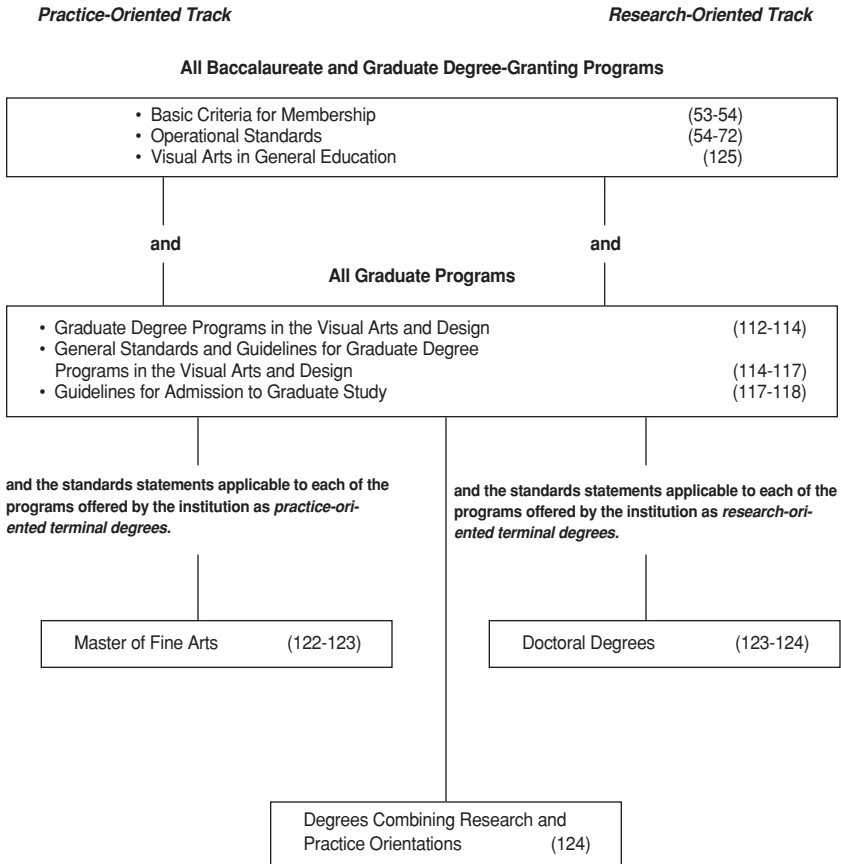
*Practice-Oriented Track*

*Research-Oriented Track*

**All Baccalaureate and Graduate Degree-Granting Programs**

• Basic Criteria for Membership (53-54)
• Operational Standards (54-72)
• Visual Arts in General Education (125)

**and**

**and**

**All Graduate Programs**

• Graduate Degree Programs in the Visual Arts and Design (112-114)
• General Standards and Guidelines for Graduate Degree Programs in the Visual Arts and Design (114-117)
• Guidelines for Admission to Graduate Study (117-118)

**and the standards statements applicable to each of the programs offered by the institution as *practice-oriented terminal degrees.***

**and the standards statements applicable to each of the programs offered by the institution as *research-oriented terminal degrees.***

Master of Fine Arts (122-123)

Doctoral Degrees (123-124)

Degrees Combining Research and Practice Orientations (124)